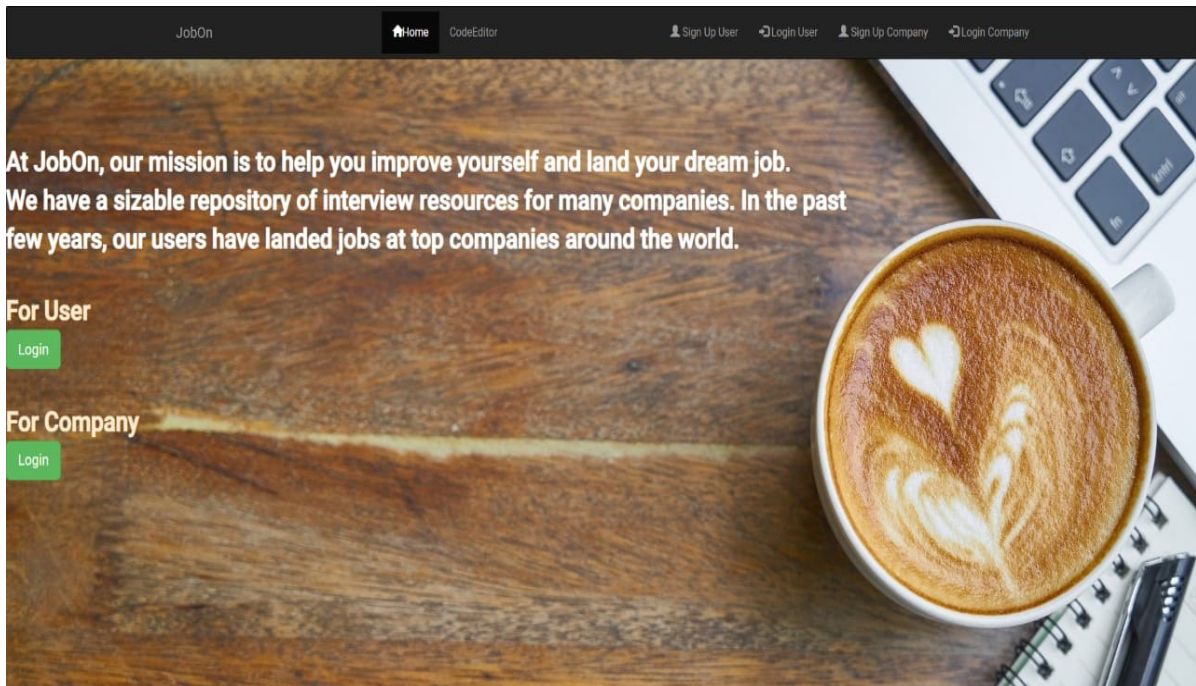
JobOn

Home CodeEditor

Sign Up User Login User Sign Up Company Login Company

At JobOn, our mission is to help you improve yourself and land your dream job. We have a sizable repository of interview resources for many companies. In the past few years, our users have landed jobs at top companies around the world.

For User

Login

For Company

Login

ctrl

fn